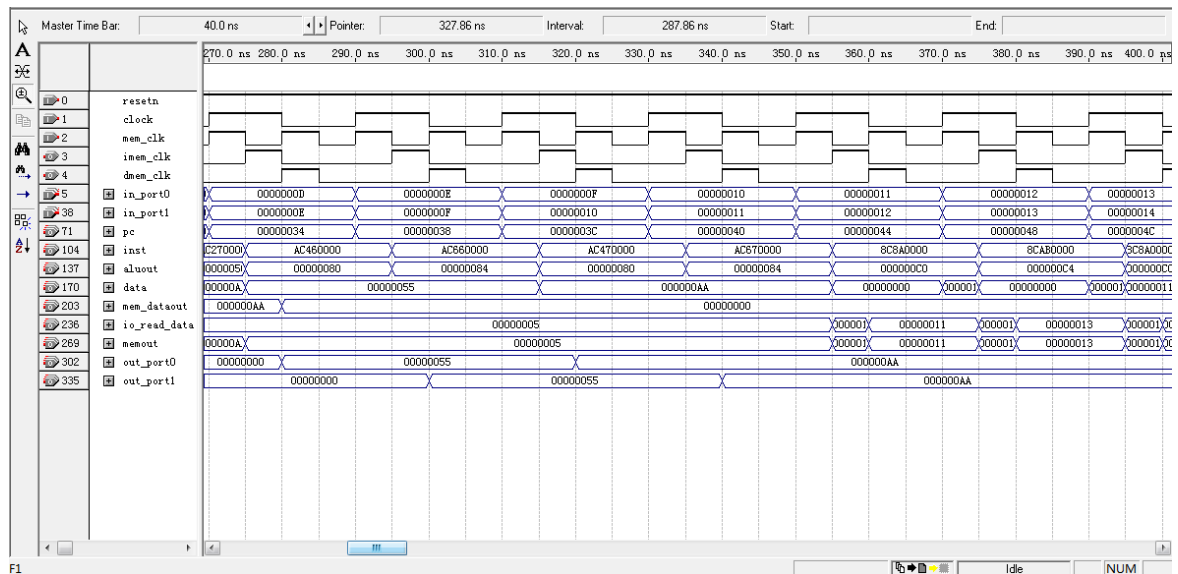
Master Time Bar: 40.0 ns Pointer: 327.86 ns Interval: 287.86 ns Start: End:

270.0 ns 280.0 ns 290.0 ns 300.0 ns 310.0 ns 320.0 ns 330.0 ns 340.0 ns 350.0 ns 360.0 ns 370.0 ns 380.0 ns 390.0 ns 400.0 ns

| | | |
|---|---|---|
| 0 | resetn | |
| 1 | clock | |
| 2 | mem_clk | |
| 3 | imem_clk | |
| 4 | dmem_clk | |
| 5 | in_port0 | 0000000D 0000000E 0000000F 00000010 00000011 00000012 00000013 |
| 38 | in_port1 | 0000000E 0000000F 00000010 00000011 00000012 00000013 00000014 |
| 71 | pc | 00000034 00000038 0000003C 00000040 00000044 00000048 0000004C |
| 104 | inst | C27000 AC460000 AC660000 AC470000 AC670000 8C8A0000 8CAB0000 8C8A000 |
| 137 | aluout | 0000005 00000080 00000084 00000080 00000084 000000C0 000000C4 000000C |
| 170 | data | 00000A 00000055 000000AA 00000000 000001 00000000 000001 0000001 |
| 203 | mem_dataout | 000000AA 00000000 |
| 236 | io_read_data | 00000005 00001 00000011 00001 00000013 00001 |
| 269 | memout | 00000A 00000005 00001 00000011 00001 00000013 00001 |
| 302 | out_port0 | 00000000 00000055 000000AA |
| 335 | out_port1 | 00000000 00000055 000000AA |

F1 Idle NUM